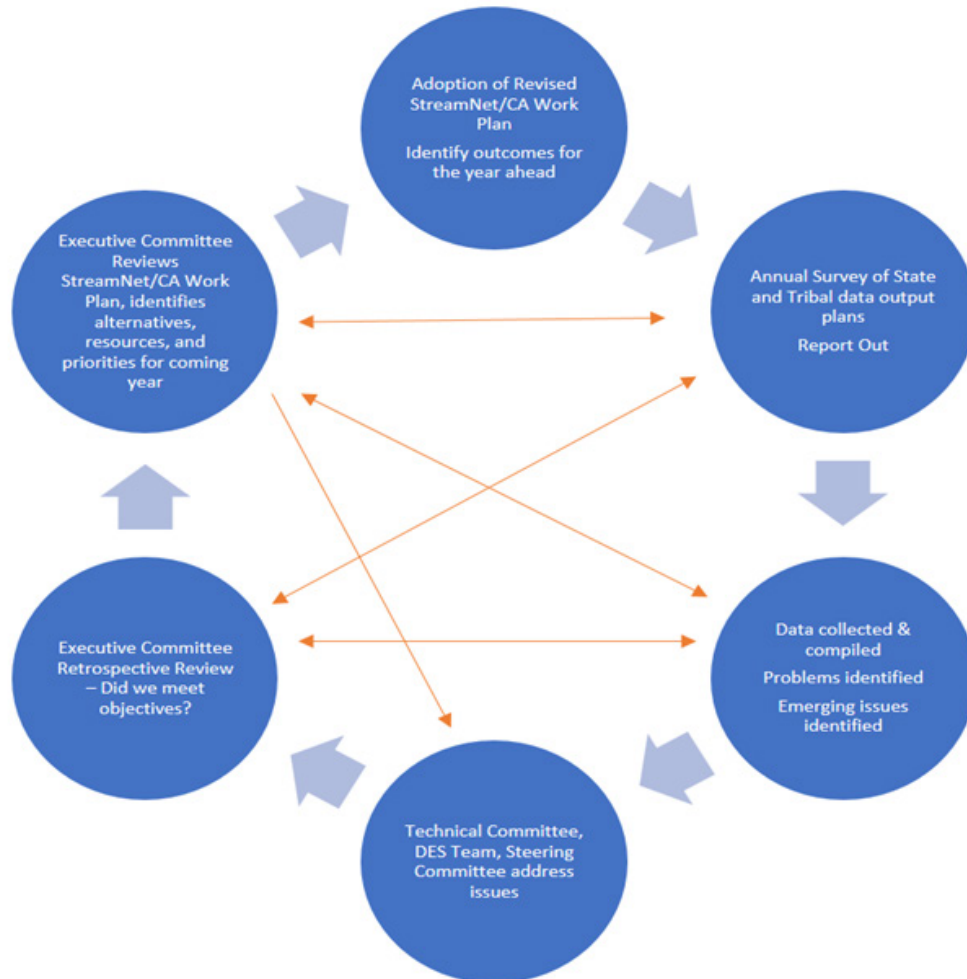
Adoption of Revised StreamNet/CA Work Plan

Identify outcomes for the year ahead

Annual Survey of State and Tribal data output plans

Report Out

Data collected & compiled

Problems identified

Emerging issues identified

Technical Committee, DES Team, Steering Committee address issues

Executive Committee Retrospective Review – Did we meet objectives?

Executive Committee Reviews StreamNet/CA Work Plan, identifies alternatives, resources, and priorities for coming year